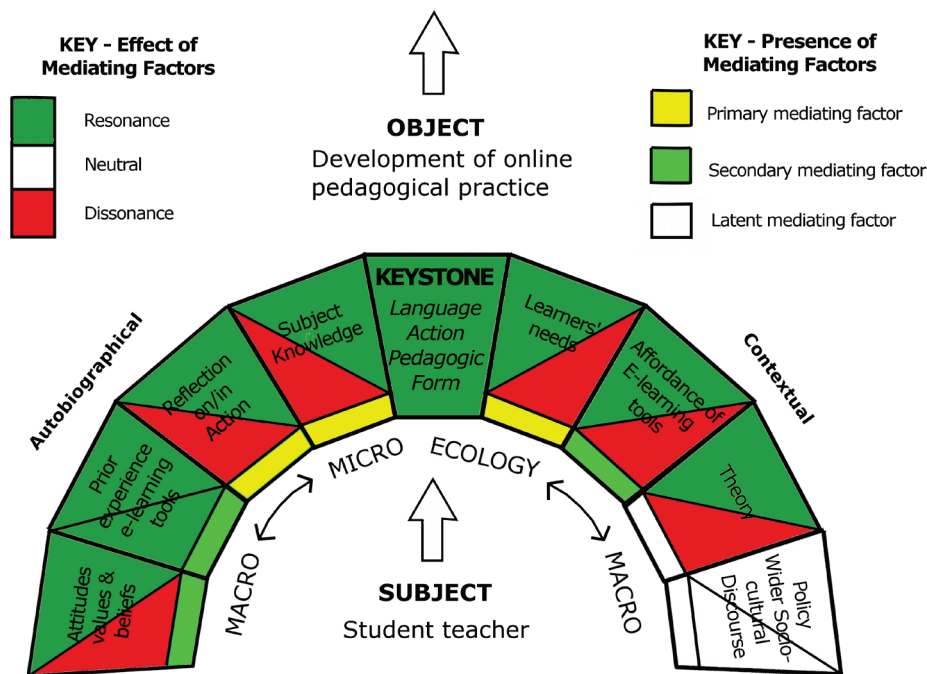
KEY - Effect of Mediating Factors

Resonance

Neutral

Dissonance

OBJECT
Development of online pedagogical practice

KEY - Presence of Mediating Factors

Primary mediating factor

Secondary mediating factor

Latent mediating factor

KEYSTONE
Language Action Pedagogic Form

Autobiographical

Subject Knowledge

Reflection on/in Action

Prior experience e-learning tools

Attitudes values & beliefs

Contextual

Learners' needs

Affordance of E-learning tools

Theory

Policy Wider Socio-cultural Discourse

MICRO

ECOLOGY

MACRO

MACRO

SUBJECT
Student teacher